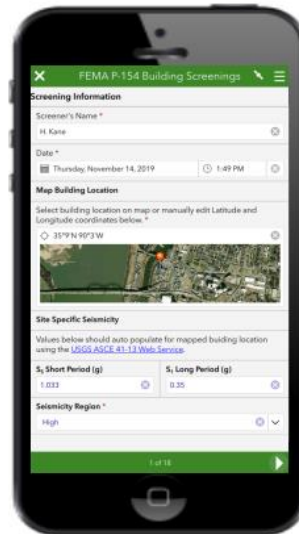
FEMA P-154 Building Screenings

Screening Information

Screener's Name *

H. Kane

Date *

Thursday, November 14, 2019

1:49 PM

Map Building Location

Select building location on map or manually edit Latitude and Longitude coordinates below. *

35°9'N 90°3'W

Site Specific Seismicity

Values below should auto populate for mapped buiding location using the USGS ASCE 41-13 Web Service.

$S_s$ Short Period (g)

1.033

$S_1$ Long Period (g)

0.35

Seismicity Region *

High

1 of 18